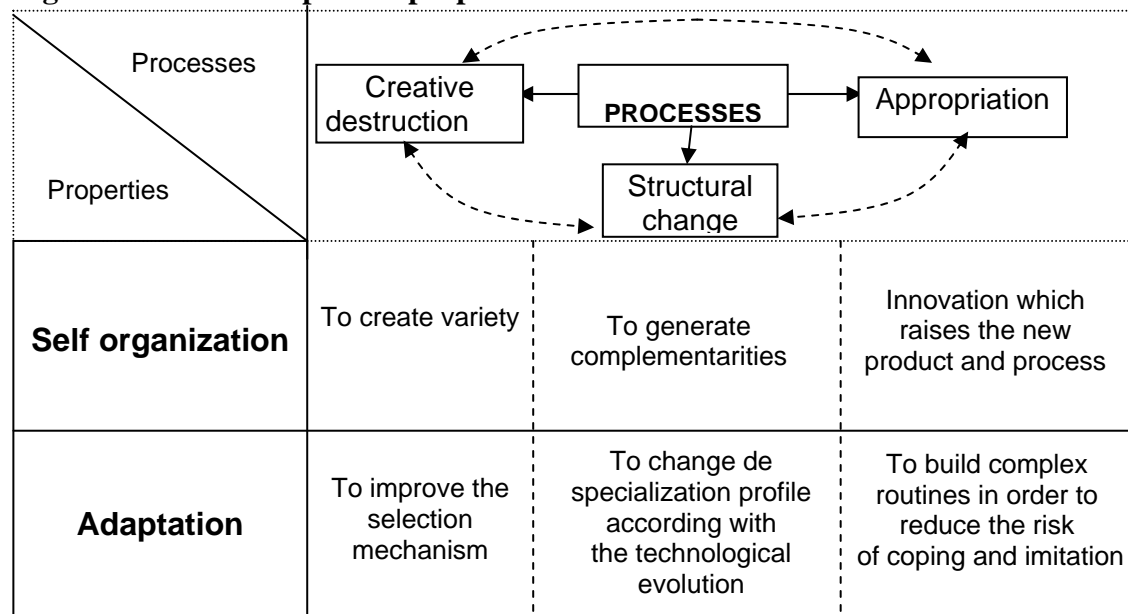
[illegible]

| Processes / Properties | Creative destruction | PROCESSES / Structural change | Appropriation |
|---|---|---|---|
| **Self organization** | To create variety | To generate complementarities | Innovation which raises the new product and process |
| **Adaptation** | To improve the selection mechanism | To change de specialization profile according with the technological evolution | To build complex routines in order to reduce the risk of coping and imitation |